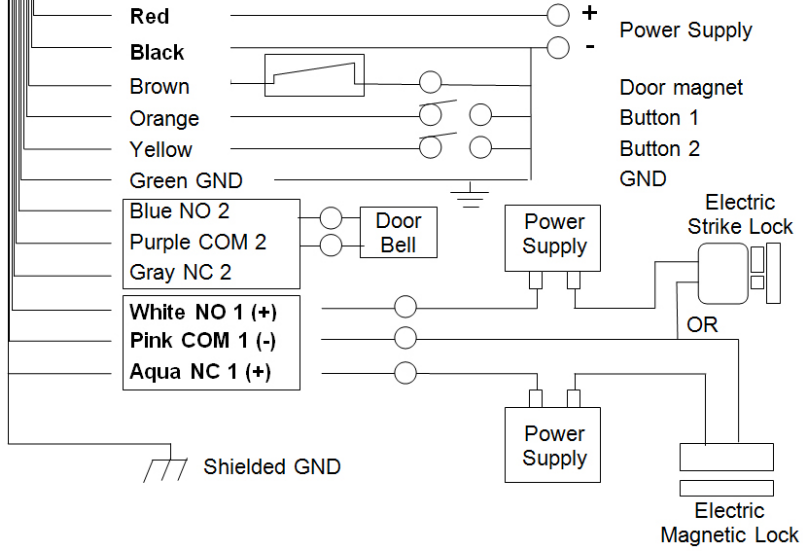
Red
+
Power Supply
Black
-
Brown
Door magnet
Orange
Button 1
Yellow
Button 2
Green GND
GND
Blue NO 2
Purple COM 2
Gray NC 2
Door Bell
Power Supply
Electric Strike Lock
White NO 1 (+)
Pink COM 1 (-)
Aqua NC 1 (+)
OR
Power Supply
Shielded GND
Electric Magnetic Lock